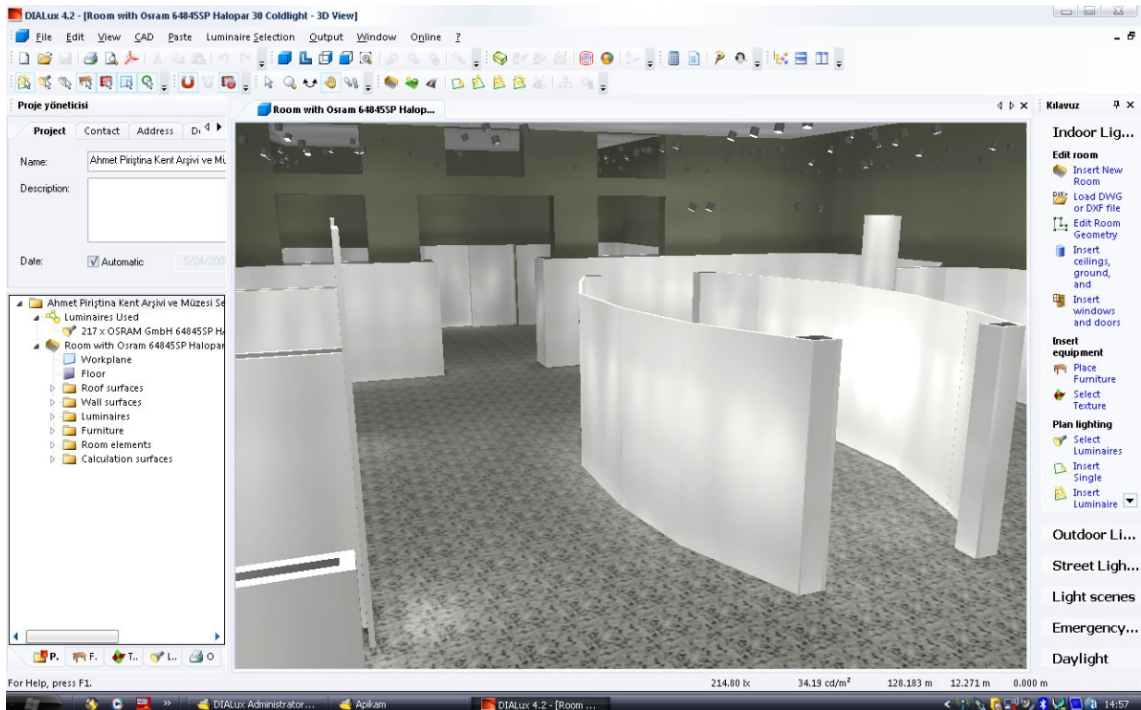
DIALux 4.2 - [Room with Osram 64845SP Halopar 30 Coldlight - 3D View]

File Edit View CAD Paste Luminaire Selection Output Window Online ?

Proje yöneticisi

Project Contact Address D

Name: Ahmet Piriştina Kent Arşivi ve Mü

Description:

Date: Automatic 5/24/200

Ahmet Piriştina Kent Arşivi ve Müzesi Se
Luminaires Used
217 x OSRAM GmbH 64845SP H
Room with Osram 64845SP Halopar
Workplane
Floor
Roof surfaces
Wall surfaces
Luminaires
Furniture
Room elements
Calculation surfaces

P. F. T. L. O

Room with Osram 64845SP Halop...

Kılavuz

Indoor Lig...

Edit room
Insert New Room
Load DWG or DXF file
Edit Room Geometry
Insert ceilings, ground, and
Insert windows and doors

Insert equipment
Place Furniture
Select Texture

Plan lighting
Select Luminaires
Insert Single
Insert Luminaire

Outdoor Li...
Street Ligh...
Light scenes
Emergency...
Daylight

For Help, press F1.

214.80 lx 34.19 cd/m² 128.183 m 12.271 m 0.000 m

DIALux Administrator... Apikam DIALux 4.2 - [Room ... 14:57